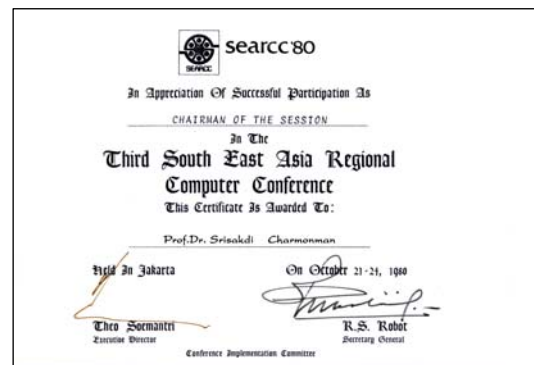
SEARCC searcc'80

In Appreciation Of Successful Participation As

CHAIRMAN OF THE SESSION

In The

Third South East Asia Regional Computer Conference

This Certificate Is Awarded To:

Prof.Dr. Srisakdi Charmonman

Held In Jakarta

On October 21-24, 1980

Theo Soemantri
Executive Director

R.S. Robot
Secretary General

Conference Implementation Committee